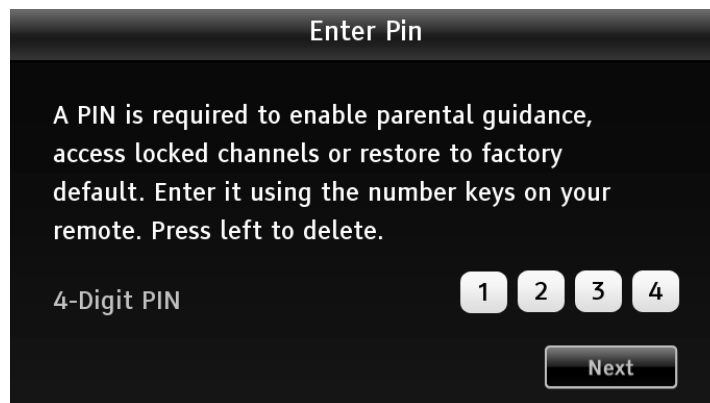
Enter Pin

A PIN is required to enable parental guidance, access locked channels or restore to factory default. Enter it using the number keys on your remote. Press left to delete.

4-Digit PIN

1 2 3 4

Next